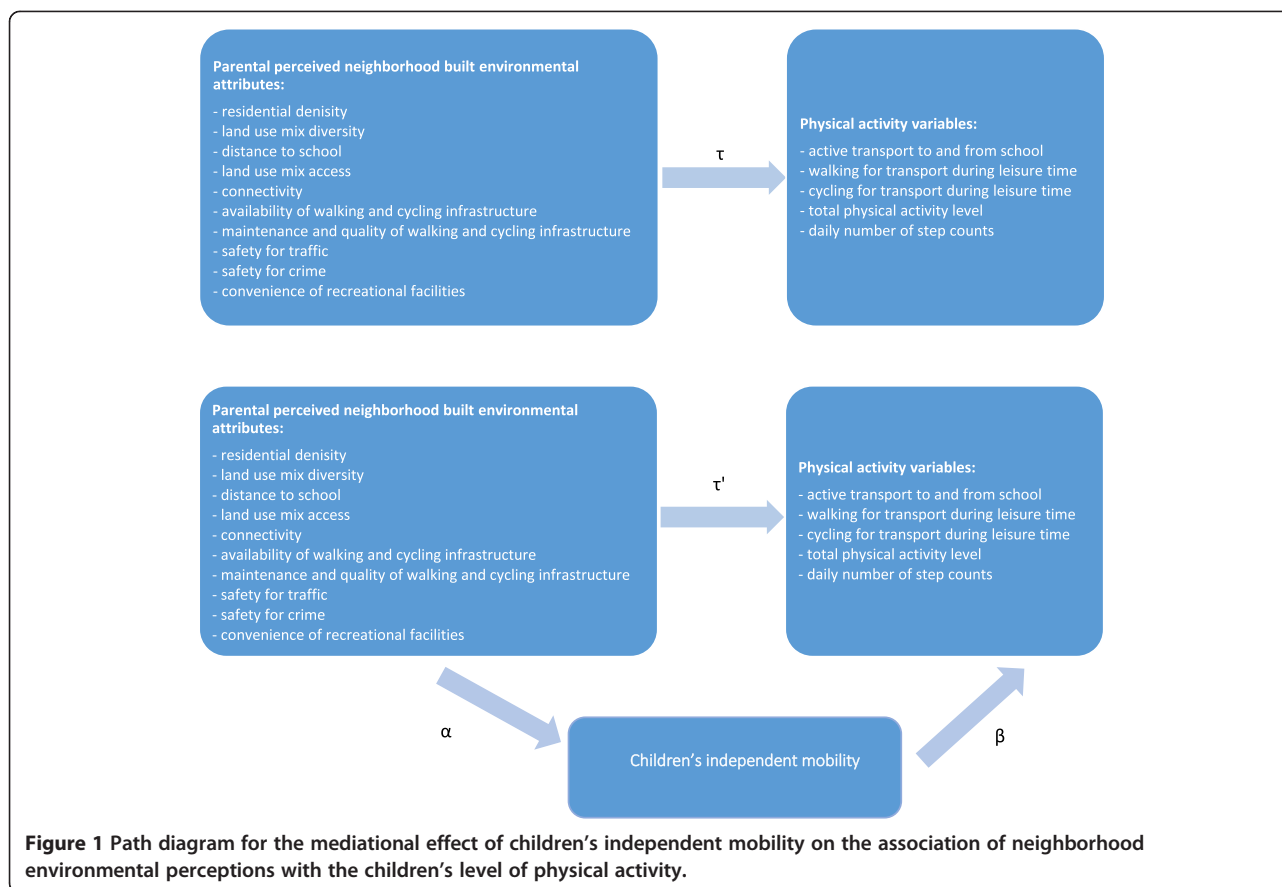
Parental perceived neighborhood built environmental attributes:

- residential denisity
- land use mix diversity
- distance to school
- land use mix access
- connectivity
- availability of walking and cycling infrastructure
- maintenance and quality of walking and cycling infrastructure
- safety for traffic
- safety for crime
- convenience of recreational facilities

$\tau$

Physical activity variables:

- active transport to and from school
- walking for transport during leisure time
- cycling for transport during leisure time
- total physical activity level
- daily number of step counts

Parental perceived neighborhood built environmental attributes:

- residential denisity
- land use mix diversity
- distance to school
- land use mix access
- connectivity
- availability of walking and cycling infrastructure
- maintenance and quality of walking and cycling infrastructure
- safety for traffic
- safety for crime
- convenience of recreational facilities

$\tau'$

Physical activity variables:

- active transport to and from school
- walking for transport during leisure time
- cycling for transport during leisure time
- total physical activity level
- daily number of step counts

$\alpha$

Children's independent mobility

$\beta$

Figure 1 Path diagram for the mediational effect of children's independent mobility on the association of neighborhood environmental perceptions with the children's level of physical activity.